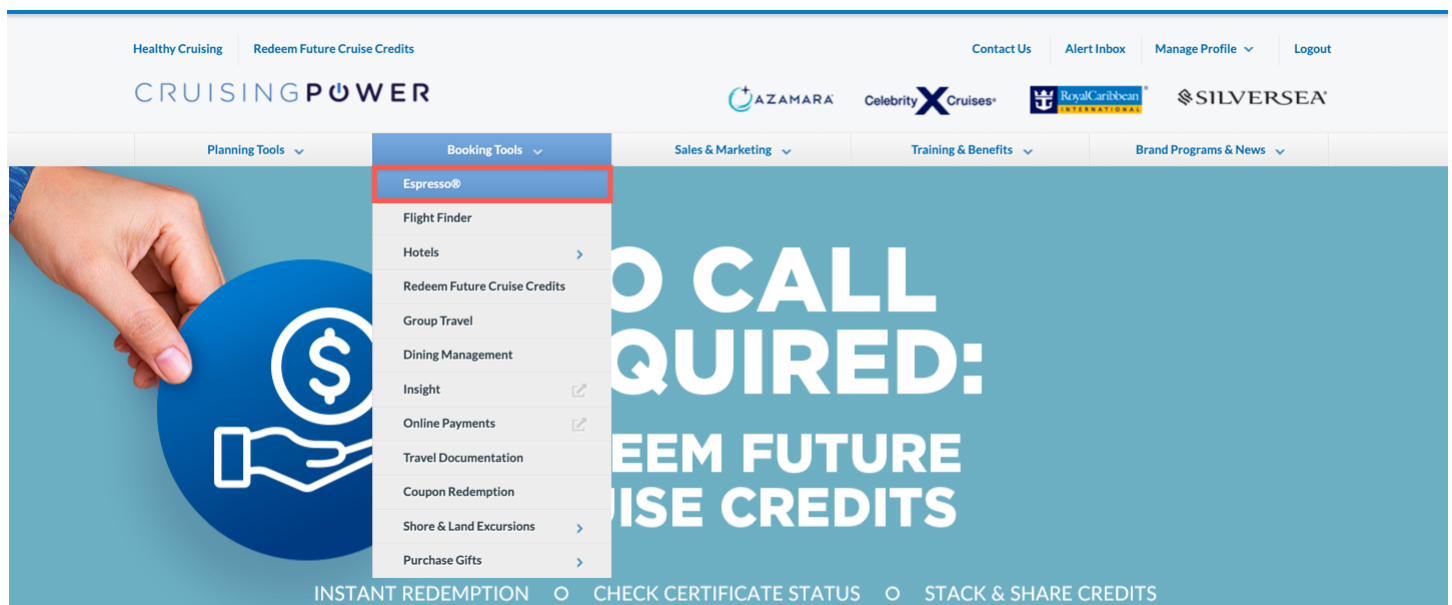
Healthy Cruising | Redeem Future Cruise Credits

Contact Us | Alert Inbox | Manage Profile | Logout

CRUISINGPOWER

AZAMARA Celebrity X Cruises RoyalCaribbean INTERNATIONAL SILVERSEA

Planning Tools | Booking Tools | Sales & Marketing | Training & Benefits | Brand Programs & News

Espresso®
Flight Finder
Hotels
Redeem Future Cruise Credits
Group Travel
Dining Management
Insight
Online Payments
Travel Documentation
Coupon Redemption
Shore & Land Excursions
Purchase Gifts

O CALL
QUIRED:
EEM FUTURE
ISE CREDITS

INSTANT REDEMPTION ○ CHECK CERTIFICATE STATUS ○ STACK & SHARE CREDITS